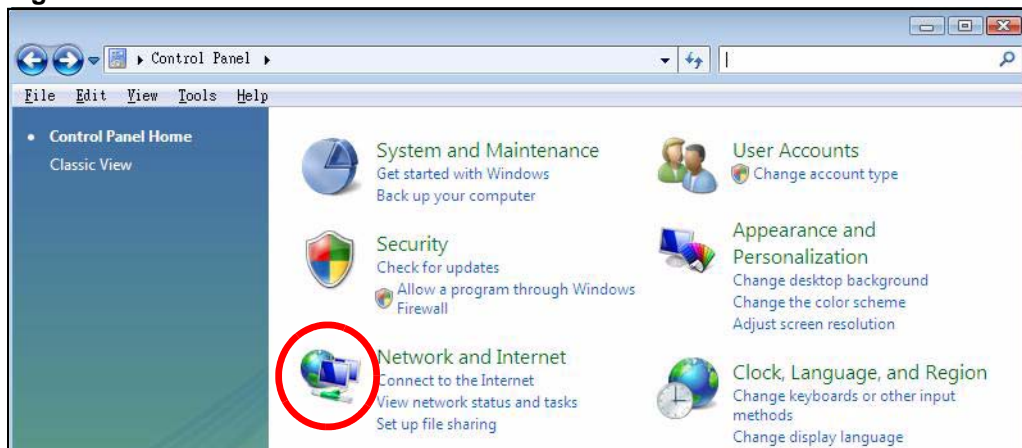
Control Panel

File Edit View Tools Help

• Control Panel Home
Classic View

System and Maintenance
Get started with Windows
Back up your computer

Security
Check for updates
Allow a program through Windows Firewall

Network and Internet
Connect to the Internet
View network status and tasks
Set up file sharing

User Accounts
Change account type

Appearance and Personalization
Change desktop background
Change the color scheme
Adjust screen resolution

Clock, Language, and Region
Change keyboards or other input methods
Change display language